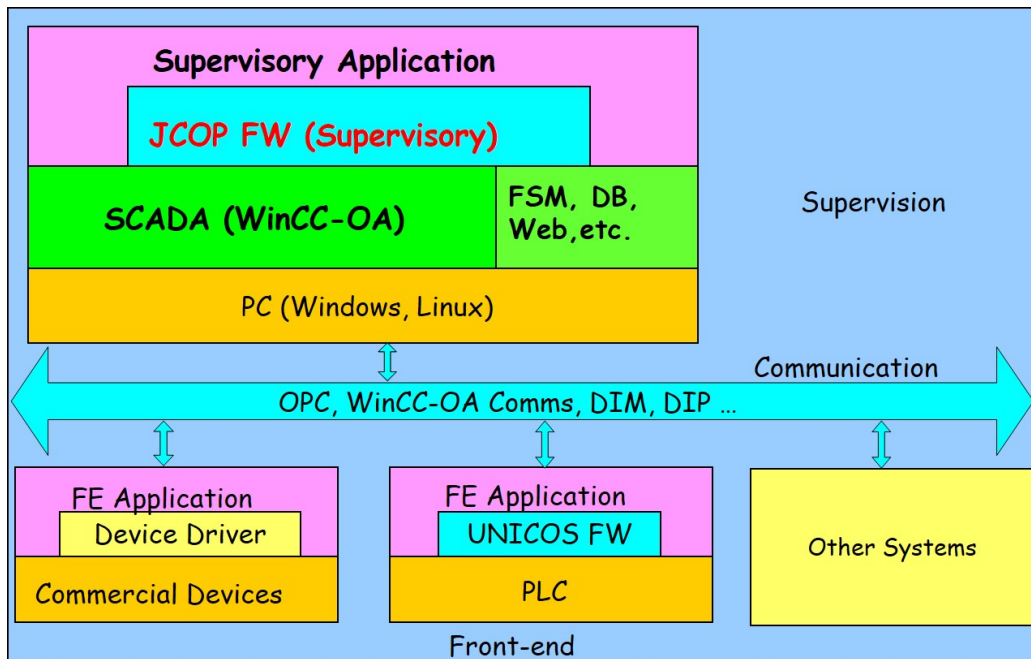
Supervisory Application

JCOP FW (Supervisory)

SCADA (WinCC-OA)

FSM, DB, Web,etc.

PC (Windows, Linux)

Supervision

Communication

OPC, WinCC-OA Comms, DIM, DIP …

FE Application

Device Driver

Commercial Devices

FE Application

UNICOS FW

PLC

Other Systems

Front-end